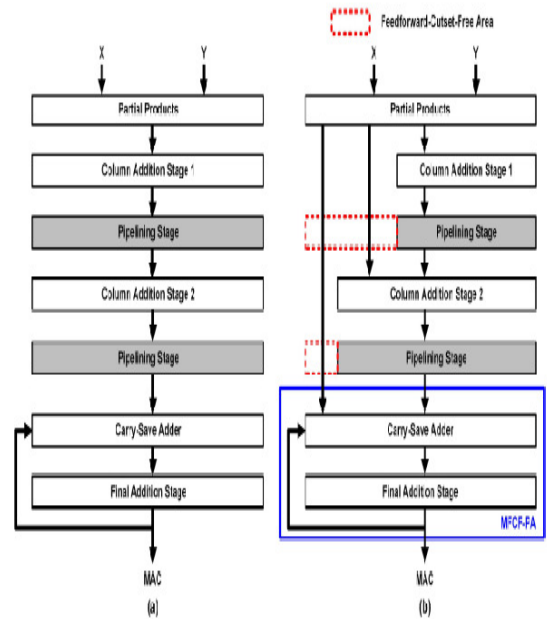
Feedforward-Cutset-Free Area

X

Y

Partial Products

Column Addition Stage 1

Pipelining Stage

Column Addition Stage 2

Pipelining Stage

Carry-Save Adder

Final Addition Stage

MAC

(a)

X

Y

Partial Products

Column Addition Stage 1

Pipelining Stage

Column Addition Stage 2

Pipelining Stage

Carry-Save Adder

Final Addition Stage

MFCF-FA

MAC

(b)